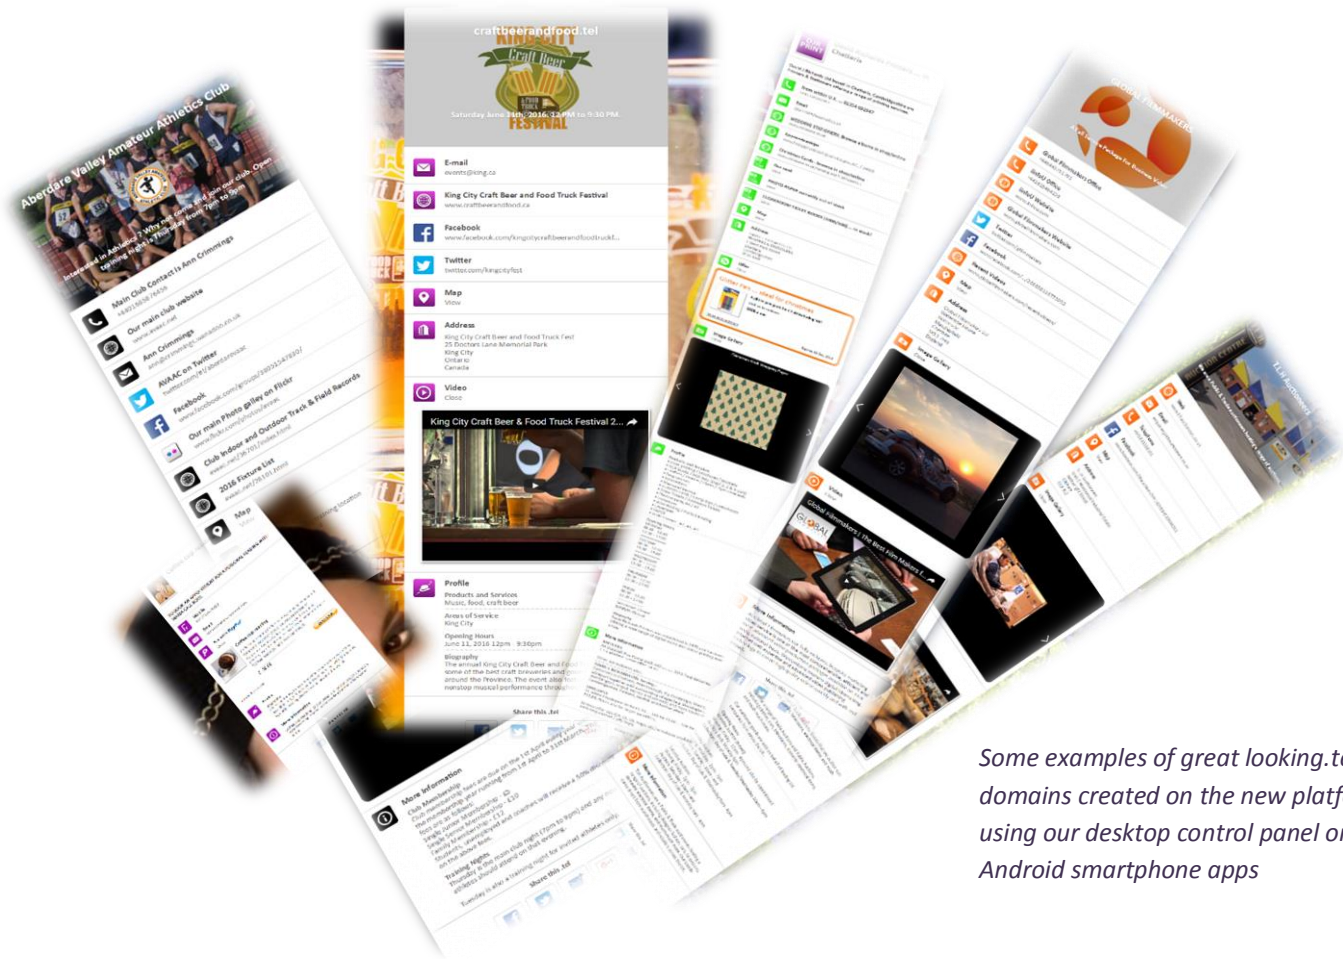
Aberdare Valley Amateur Athletics Club

Main Club Contact is Ann Crimmings

Our main club website

Ann Crimmings

AVAAC on Twitter

Facebook

Our main Photo galley on Flickr

Club Indoor and Outdoor Track & Field Records

2016 Fixture List

Map

craftbeerandfood.tel

Saturday June 11th, 2016, 12 PM to 9:30 PM

E-mail
events@king.ca

King City Craft Beer and Food Truck Festival
www.craftbeerandfood.ca

Facebook
www.facebook.com/kingcitycraftbeerandfoodtruckf...

Twitter
twitter.com/kingcityfest

Map
View

Address
King City Craft Beer and Food Truck Fest
25 Doctors Lane Memorial Park
King City
Ontario
Canada

Video
Close

King City Craft Beer & Food Truck Festival 2...

Profile
Products and Services
Music, food, craft beer
Areas of Service
King City
Opening Hours
June 11, 2016 12pm - 9:30pm
Biography
The annual King City Craft Beer and Food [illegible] some of the best craft breweries and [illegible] around the Province. The event also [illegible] nonstop musical performance throu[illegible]

Share this .tel

More Information

Global Filmmakers Office

Twitter

Facebook

Map

Address

Image Gallery

Video

Some examples of great looking.te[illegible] domains created on the new platf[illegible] using our desktop control panel o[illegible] Android smartphone apps